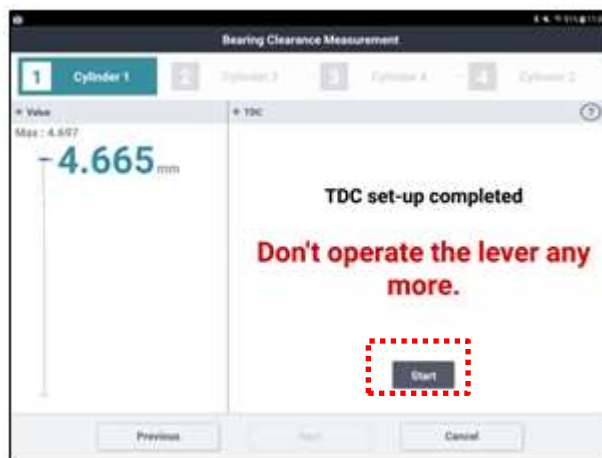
Bearing Clearance Measurement

1 Cylinder 1

2 Cylinder 3

3 Cylinder 4

4 Cylinder 2

▾ Value

Max : 4.697

4.665 mm

▾ TDC

?

TDC set-up completed

Don't operate the lever any more.

Start

Previous

Next

Cancel